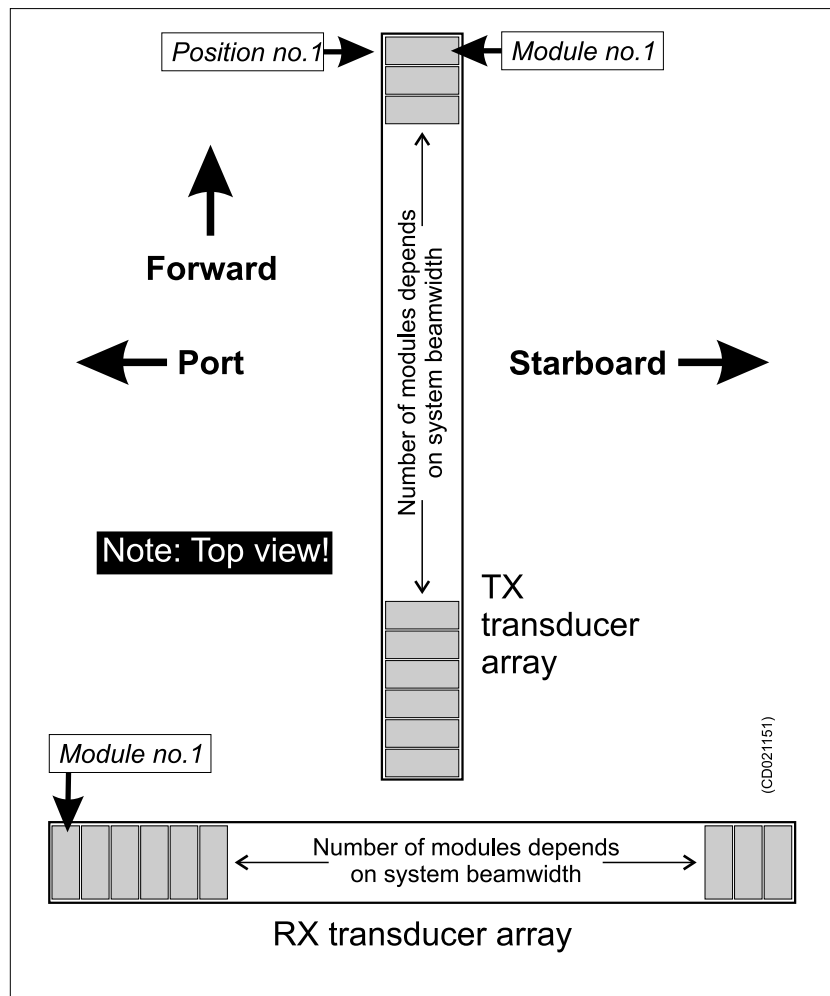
Position no.1

Module no.1

Forward

Port

Starboard

Number of modules depends on system beamwidth

Note: Top view!

TX transducer array

(CD021151)

Module no.1

Number of modules depends on system beamwidth

RX transducer array